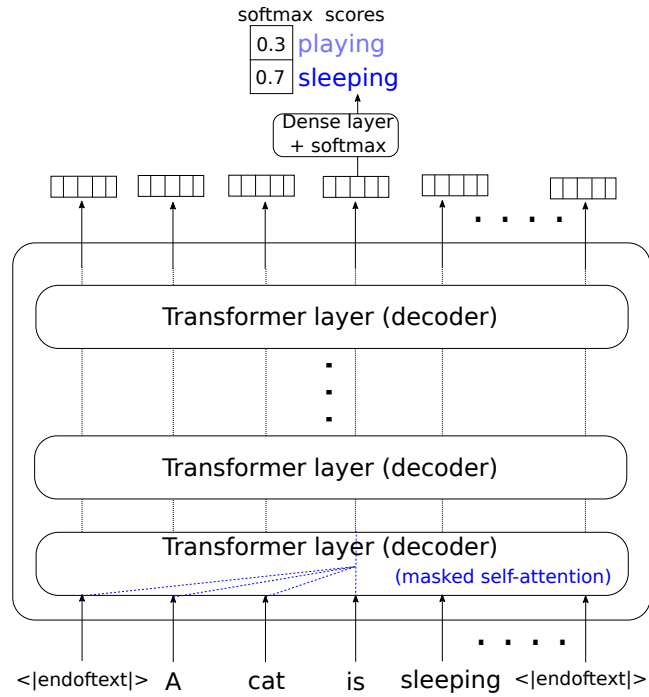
softmax scores

| 0.3 | playing |
|---|---|
| 0.7 | sleeping |

Dense layer + softmax

. . . .

Transformer layer (decoder)

.
.
.

Transformer layer (decoder)

Transformer layer (decoder)

(masked self-attention)

. . . .

<|endoftext|> A cat is sleeping <|endoftext|>